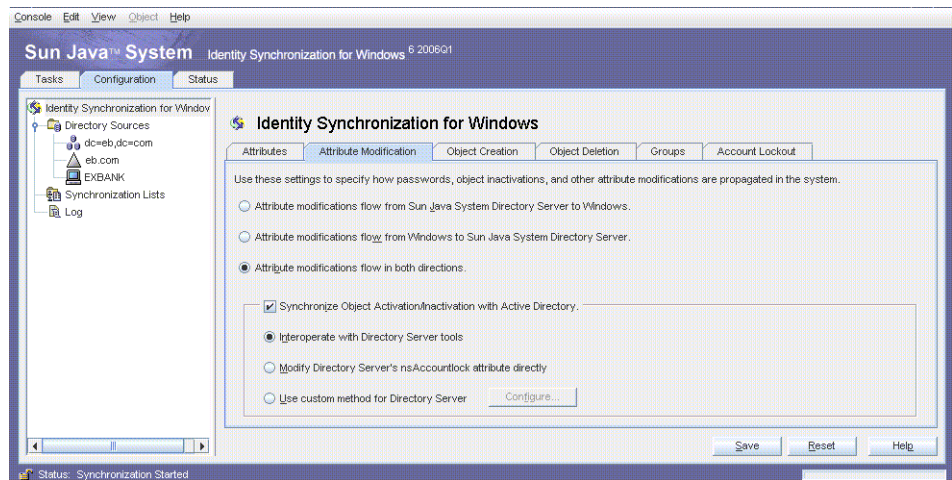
Console Edit View Object Help

Sun Java™ System Identity Synchronization for Windows 6 2006Q1

Tasks Configuration Status

Identity Synchronization for Windov
Directory Sources
dc=eb,dc=com
eb.com
EXBANK
Synchronization Lists
Log

Identity Synchronization for Windows

Attributes | Attribute Modification | Object Creation | Object Deletion | Groups | Account Lockout

Use these settings to specify how passwords, object inactivations, and other attribute modifications are propagated in the system.

Attribute modifications flow from Sun Java System Directory Server to Windows.

Attribute modifications flow from Windows to Sun Java System Directory Server.

Attribute modifications flow in both directions.

Synchronize Object Activation/Inactivation with Active Directory.

Interoperate with Directory Server tools

Modify Directory Server's nsAccountlock attribute directly

Use custom method for Directory Server Configure...

Save Reset Help

Status: Synchronization Started